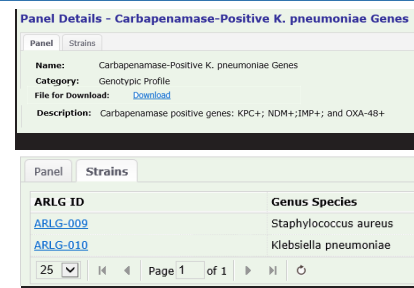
Panel Details - Carbapenamase-Positive K. pneumoniae Genes

Panel Strains

Name: Carbapenamase-Positive K. pneumoniae Genes
Category: Genotypic Profile
File for Download: Download
Description: Carbapenamase positive genes: KPC+; NDM+;IMP+; and OXA-48+

Panel Strains

| ARLG ID | Genus Species |
|---|---|
| ARLG-009 | Staphylococcus aureus |
| ARLG-010 | Klebsiella pneumoniae |

25 Page 1 of 1